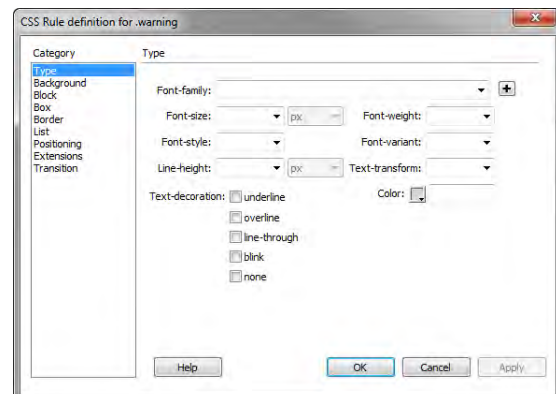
CSS Rule definition for .warning

Category

Type
Background
Block
Box
Border
List
Positioning
Extensions
Transition

Type

Font-family:

Font-size: px

Font-weight:

Font-style:

Font-variant:

Line-height: px

Text-transform:

Text-decoration: underline
overline
line-through
blink
none

Color:

Help

OK

Cancel

Apply